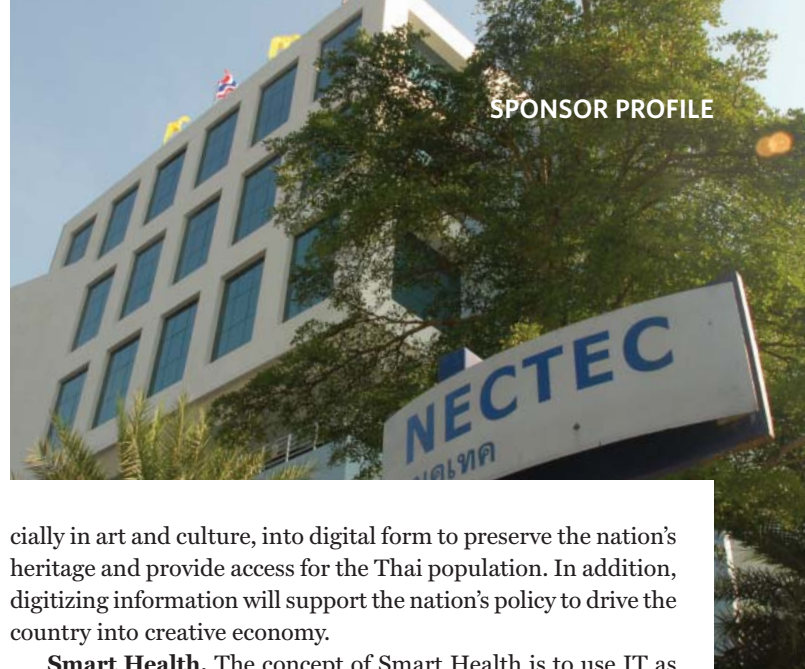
SPONSOR PROFILE

NECTEC

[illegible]เทค

cially in art and culture, into digital form to preserve the nation's heritage and provide access for the Thai population. In addition, digitizing information will support the nation's policy to drive the country into creative economy.

Smart Health. The concept of Smart Health is to use IT as